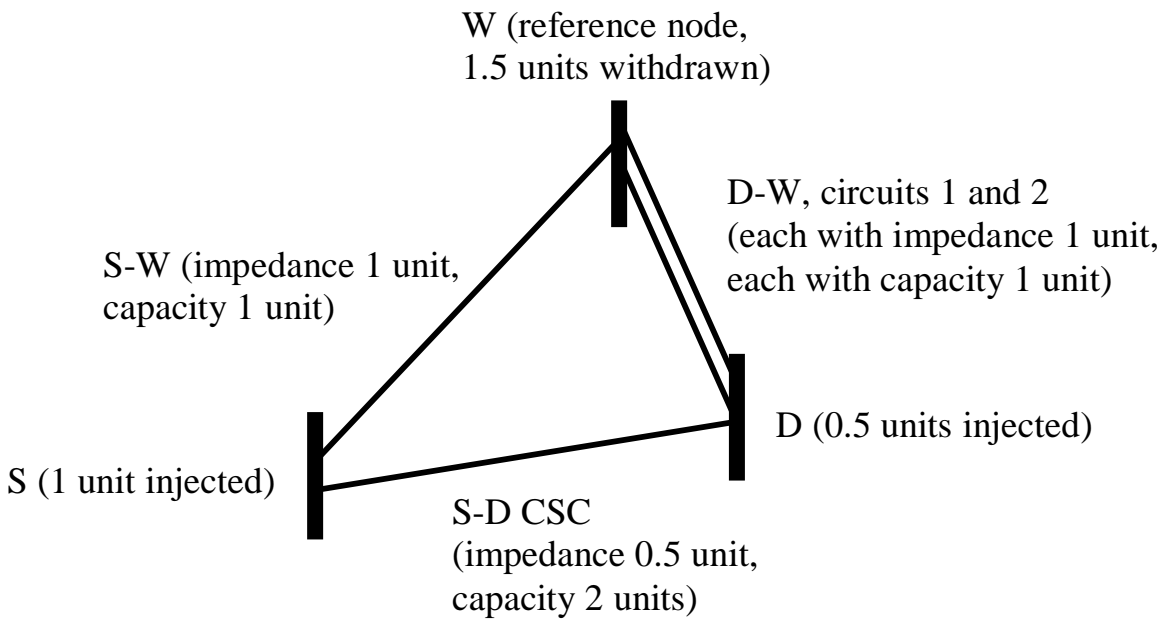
W (reference node, 1.5 units withdrawn)

D-W, circuits 1 and 2 (each with impedance 1 unit, each with capacity 1 unit)

S-W (impedance 1 unit, capacity 1 unit)

D (0.5 units injected)

S (1 unit injected)

S-D CSC (impedance 0.5 unit, capacity 2 units)